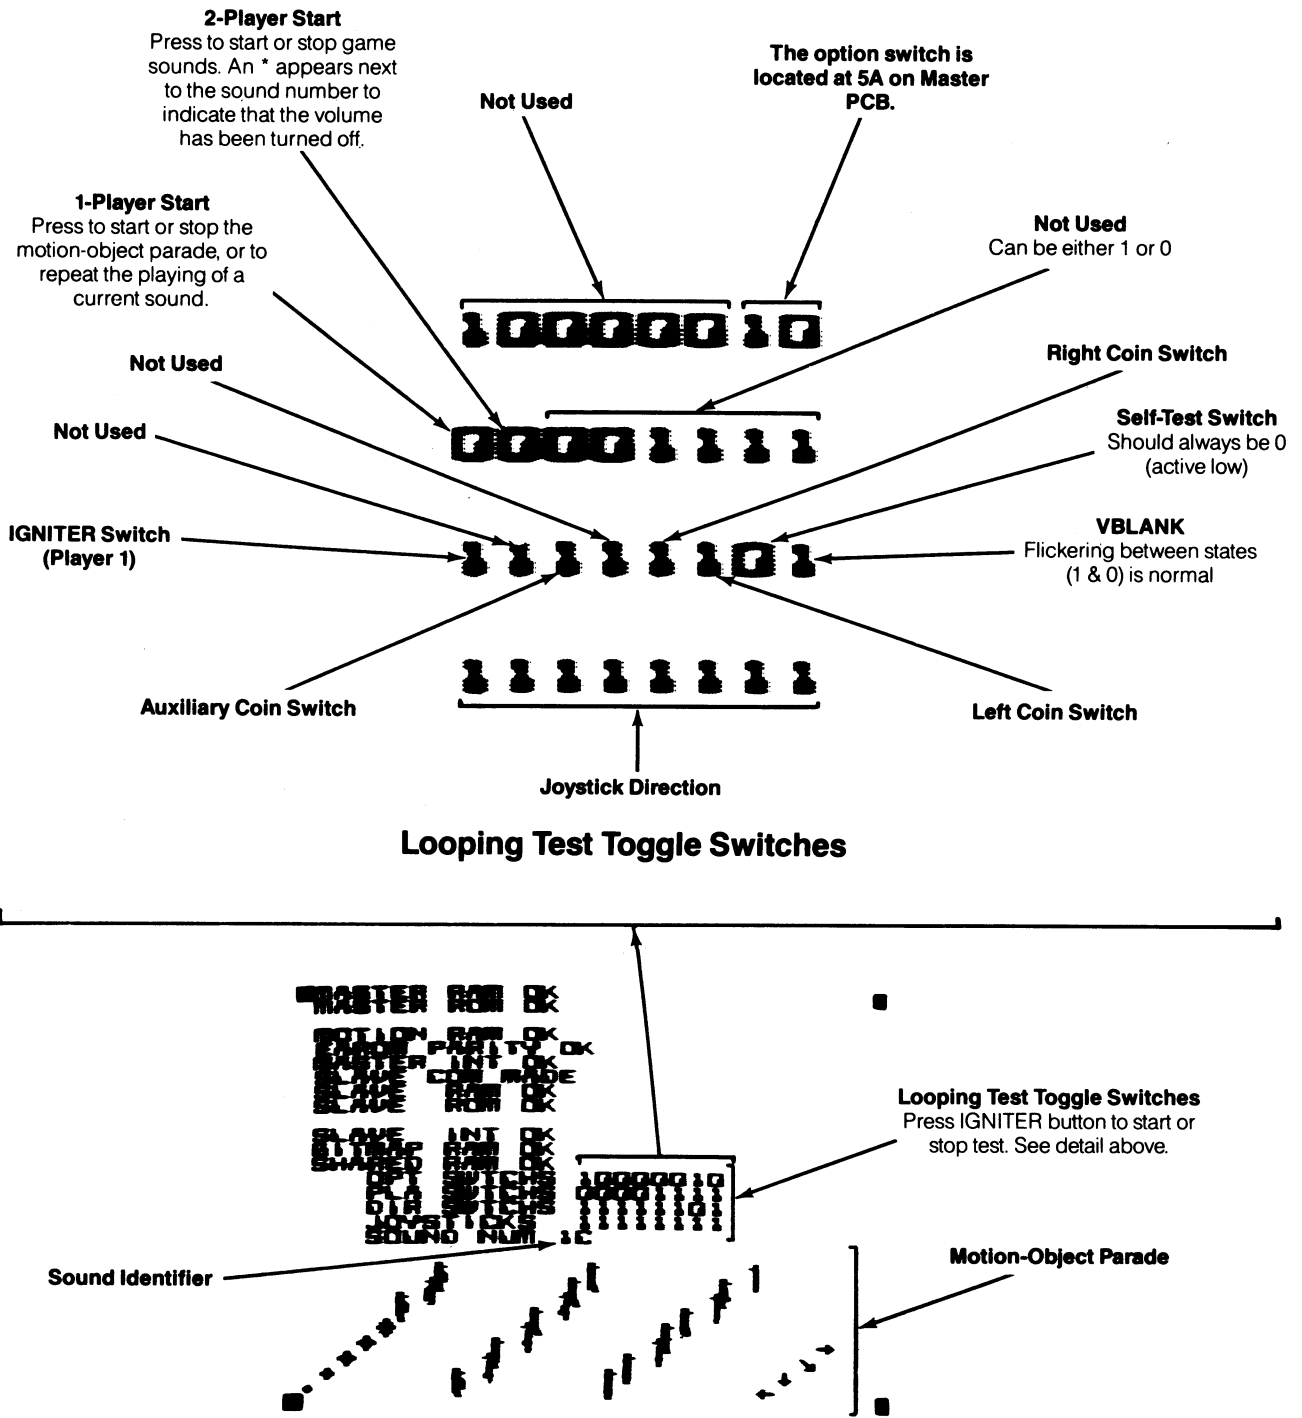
2-Player Start
Press to start or stop game sounds. An * appears next to the sound number to indicate that the volume has been turned off.

Not Used

The option switch is located at 5A on Master PCB.

1-Player Start
Press to start or stop the motion-object parade, or to repeat the playing of a current sound.

Not Used
Can be either 1 or 0

10000010

Not Used

Right Coin Switch

00001111

Not Used

Self-Test Switch
Should always be 0 (active low)

IGNITER Switch (Player 1)

11111101

VBLANK
Flickering between states (1 & 0) is normal

11111111

Auxiliary Coin Switch

Left Coin Switch

Joystick Direction

Looping Test Toggle Switches

MASTER RAM OK
MASTER ROM OK

MOTION RAM OK
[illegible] PARITY OK
MASTER INT OK
SLAVE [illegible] MADE
SLAVE RAM OK
SLAVE ROM OK

SLAVE INT OK
BITMAP RAM OK
SHARED RAM OK
OPT SWITCHS 10000010
PLA SWITCHS 00001111
DIR SWITCHS 11111101
JOYSTICKS 11111111
SOUND NUM 1C

Looping Test Toggle Switches
Press IGNITER button to start or stop test. See detail above.

Sound Identifier

Motion-Object Parade